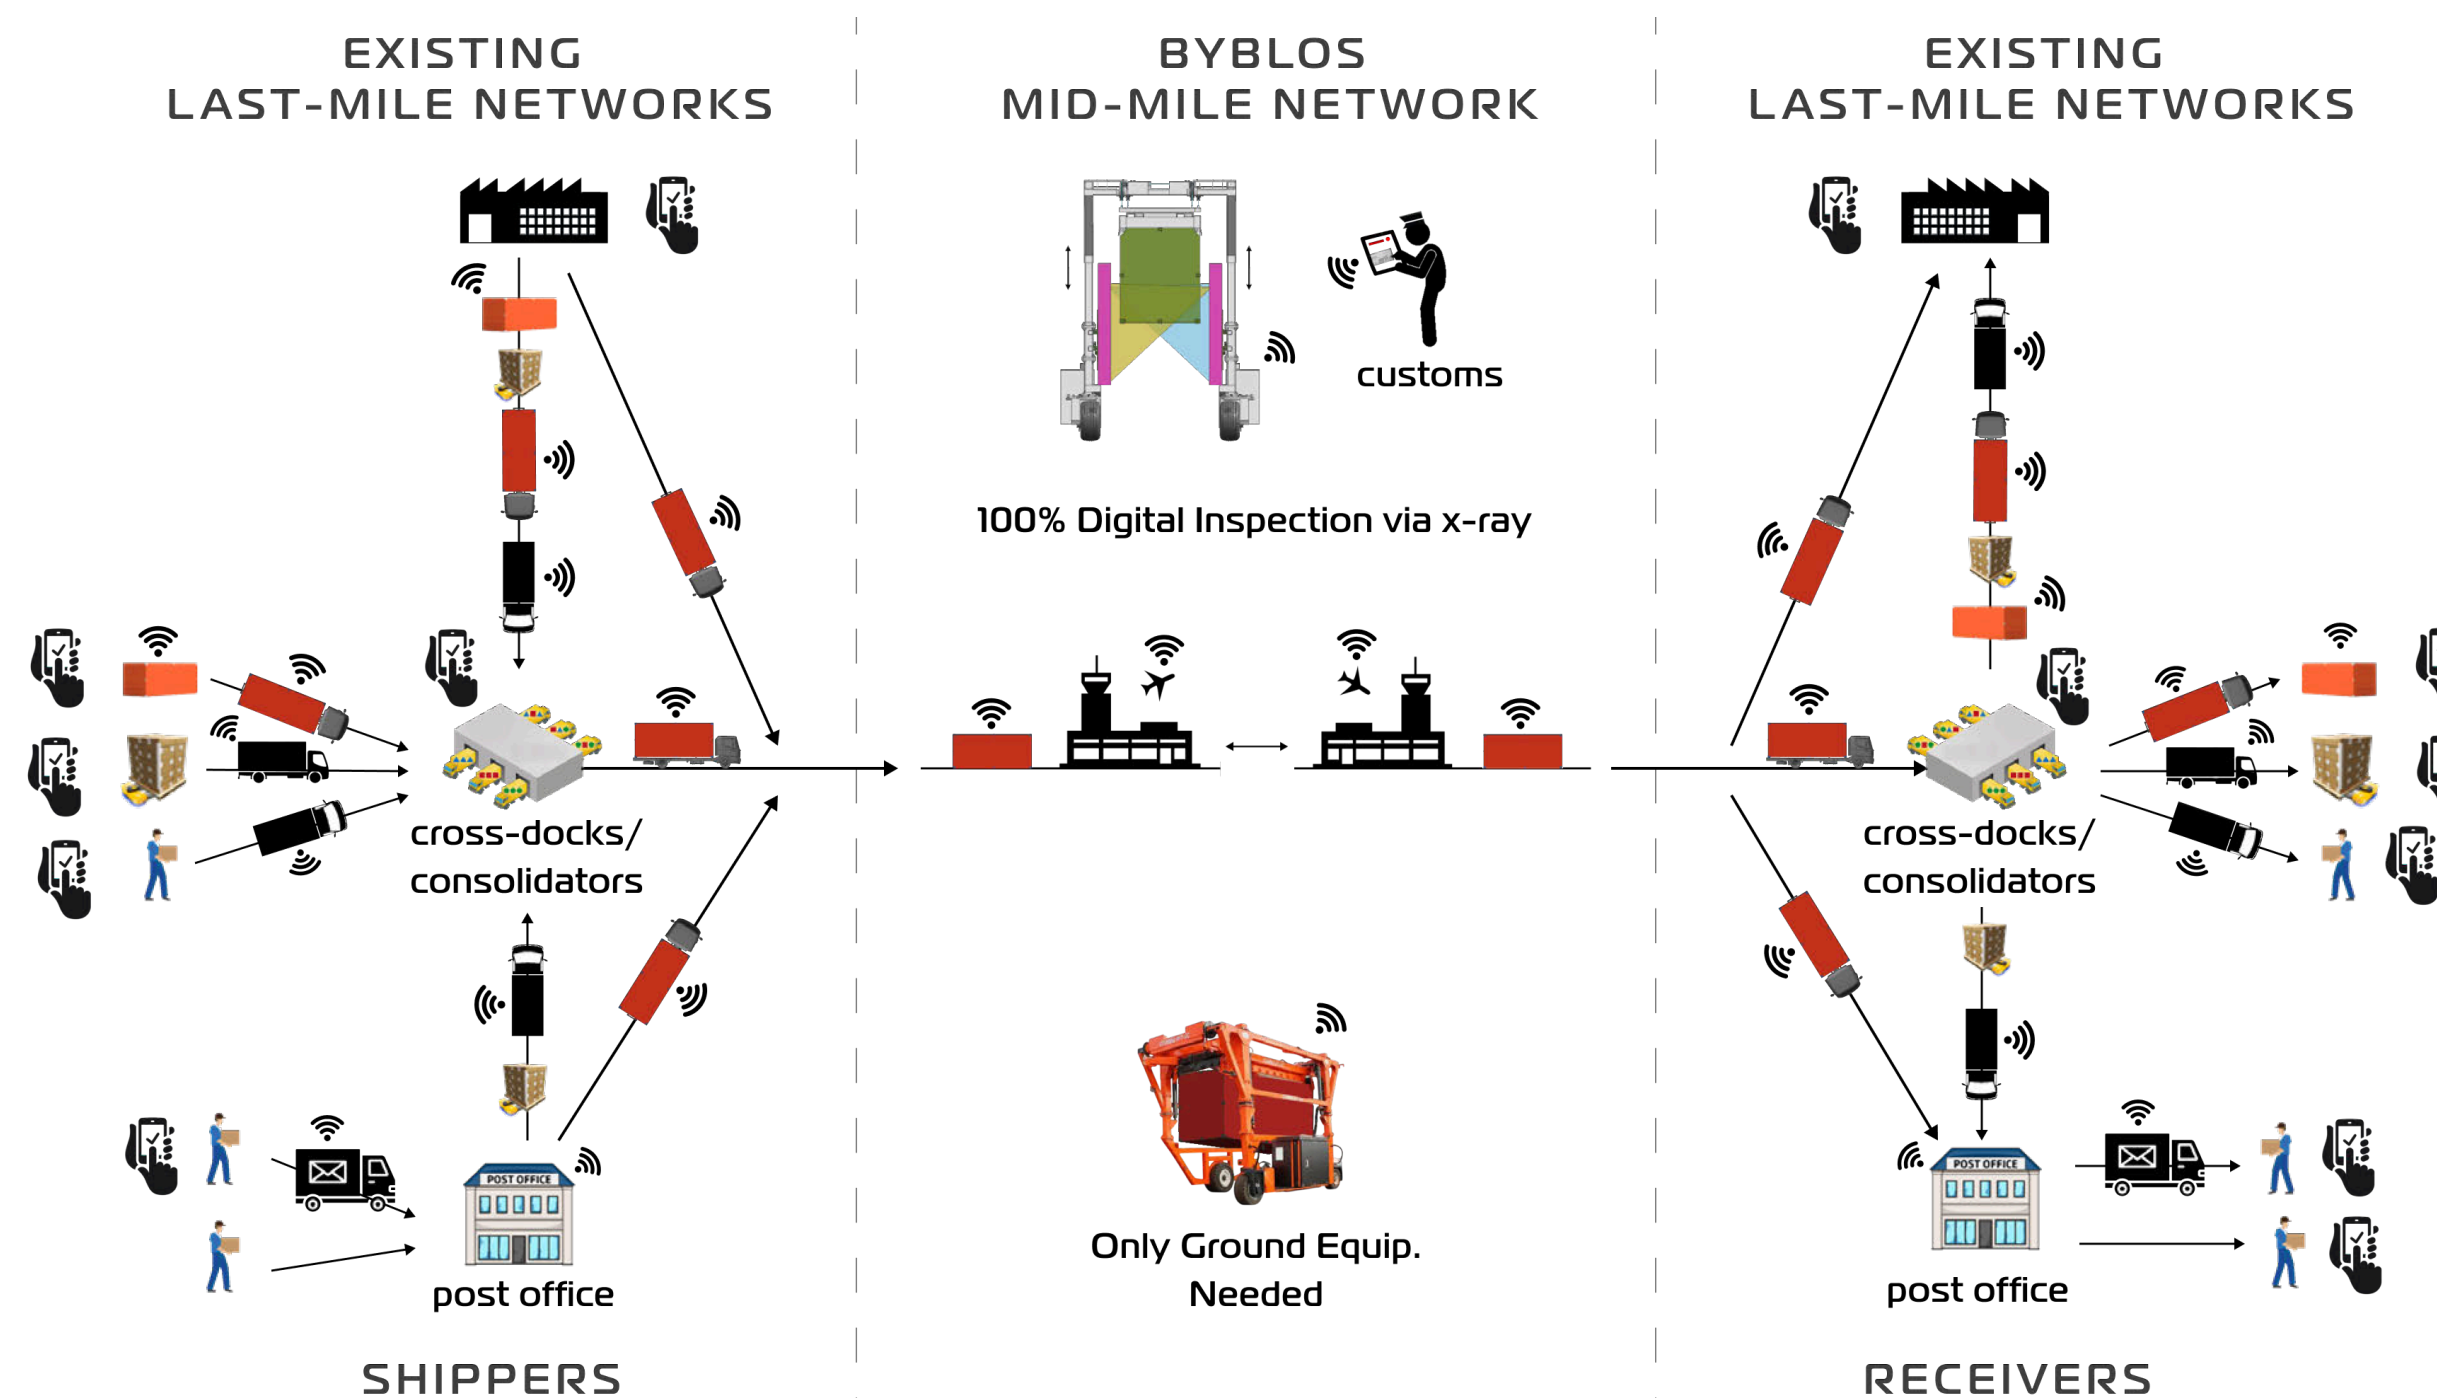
EXISTING
LAST-MILE NETWORKS

cross-docks/
consolidators

POST OFFICE

post office

SHIPPERS

BYBLOS
MID-MILE NETWORK

customs

100% Digital Inspection via x-ray

Only Ground Equip.
Needed

EXISTING
LAST-MILE NETWORKS

cross-docks/
consolidators

POST OFFICE

post office

RECEIVERS